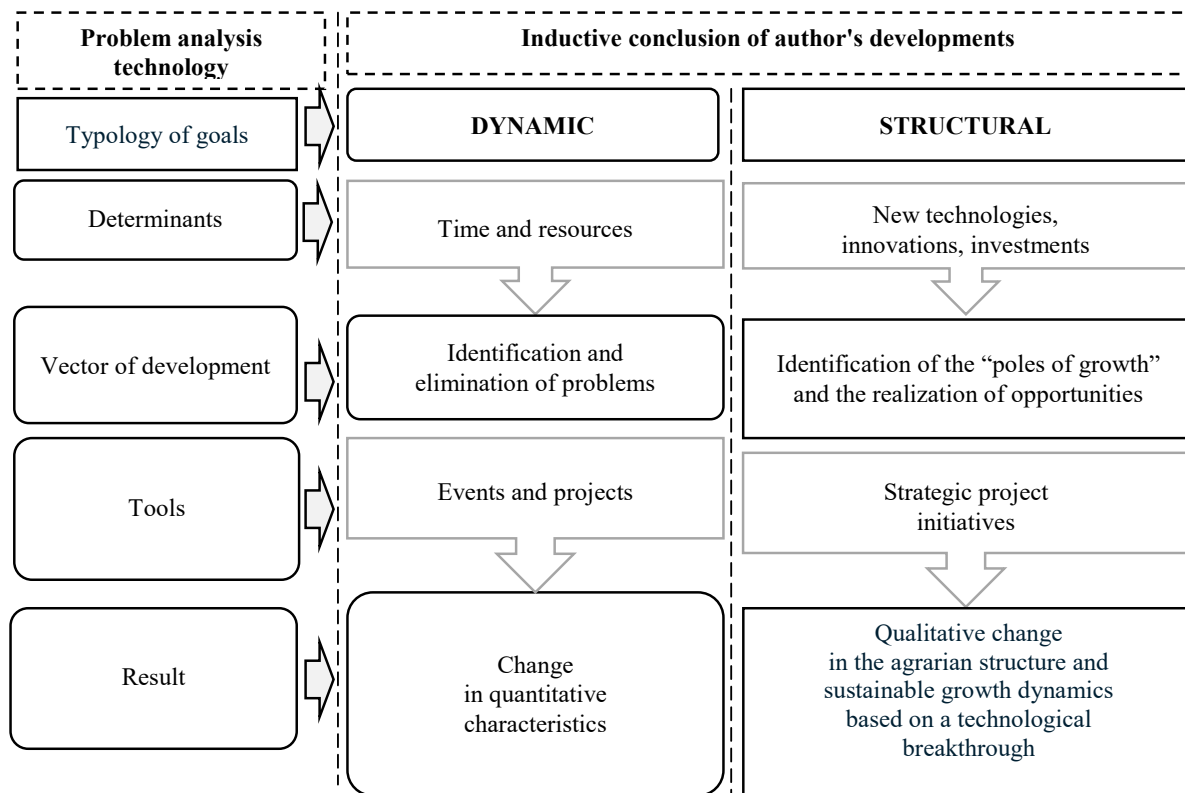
Problem analysis technology

Inductive conclusion of author's developments

Typology of goals

DYNAMIC

STRUCTURAL

Determinants

Time and resources

New technologies, innovations, investments

Vector of development

Identification and elimination of problems

Identification of the “poles of growth” and the realization of opportunities

Tools

Events and projects

Strategic project initiatives

Result

Change in quantitative characteristics

Qualitative change in the agrarian structure and sustainable growth dynamics based on a technological breakthrough